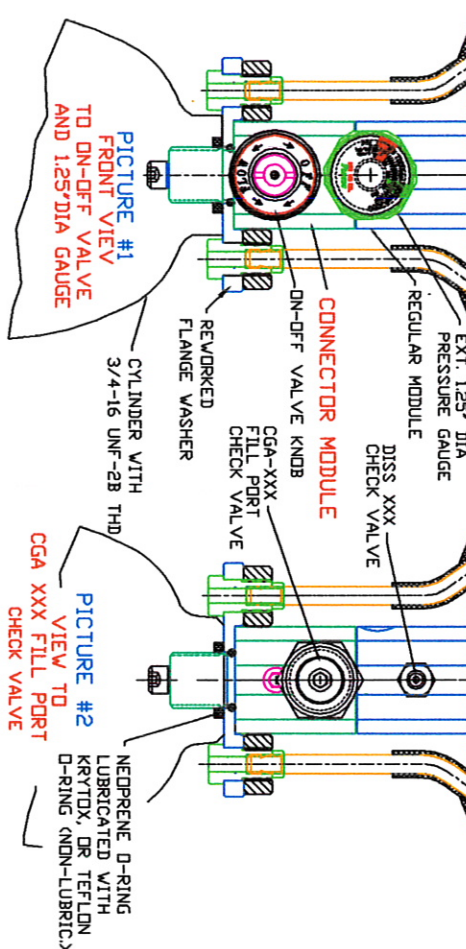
PICTURE #1
FRONT VIEW
TO ON-OFF VALVE
AND 1.25"DIA GAUGE

EXT. 1.25" DIA
PRESSURE GAUGE

REGULAR MODULE

CONNECTOR MODULE

ON-OFF VALVE KNOB

REWORKED
FLANGE WASHER

CYLINDER WITH
3/4-16 UNF-2B THD

DISS XXX
CHECK VALVE

CGA-XXX
FILL PORT
CHECK VALVE

PICTURE #2
VIEW TO
CGA XXX FILL PORT
CHECK VALVE

NEOPRENE O-RING
LUBRICATED WITH
KRYTOX, OR TEFLON
O-RING (NON-LUBRIC.)